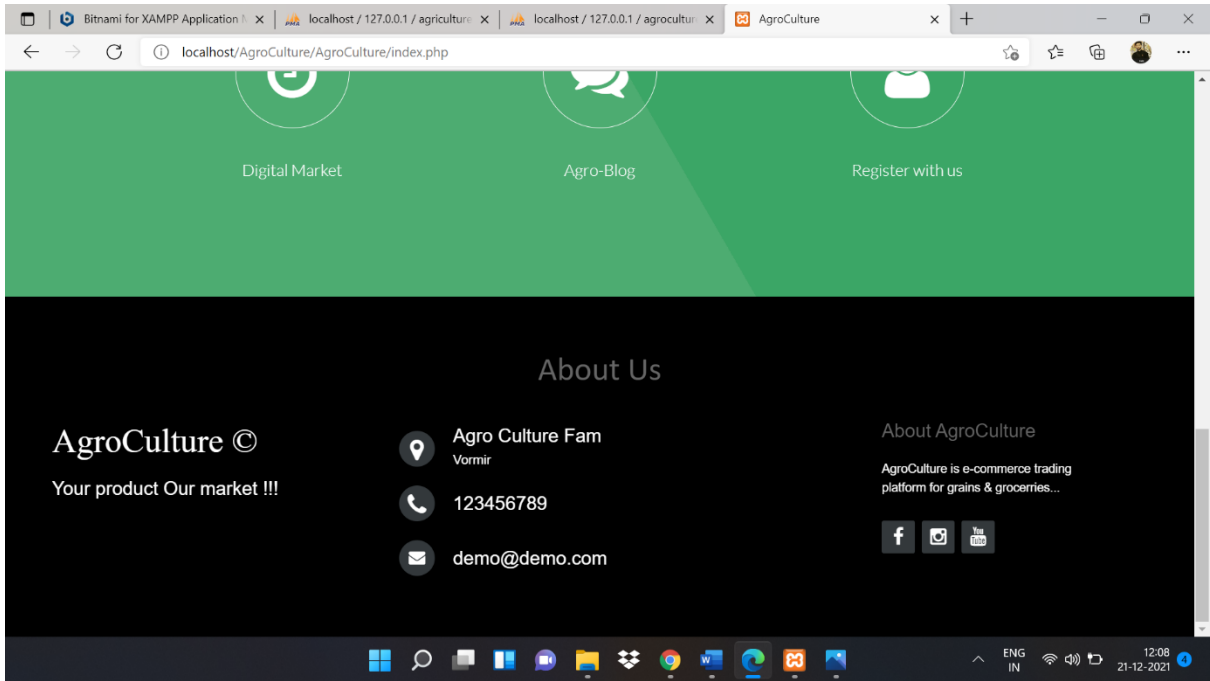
Bitnami for XAMPP Application N ×
localhost / 127.0.0.1 / agricultur ×
localhost / 127.0.0.1 / agricultur ×
AgroCulture ×

localhost/AgroCulture/AgroCulture/index.php

Digital Market

Agro-Blog

Register with us

About Us

AgroCulture ©

Your product Our market !!!

Agro Culture Fam
Vormir

123456789

demo@demo.com

About AgroCulture

AgroCulture is e-commerce trading platform for grains & grocerries...

ENG
IN

12:08
21-12-2021